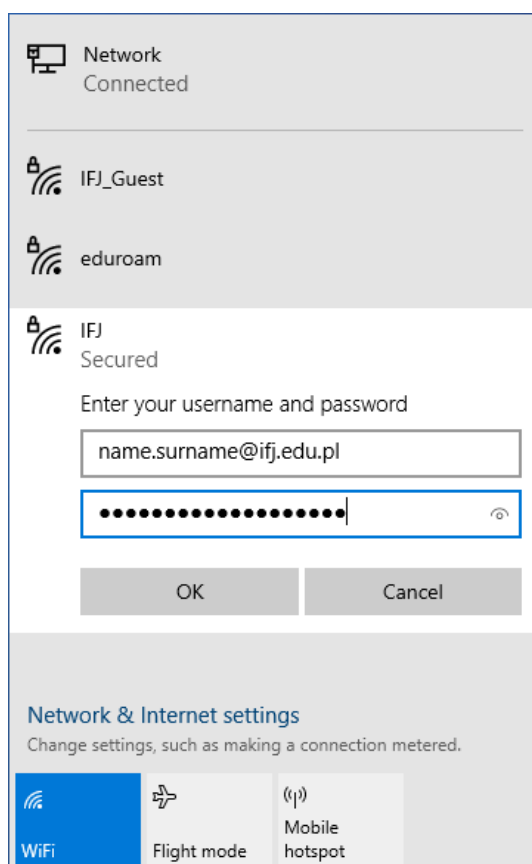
Network
Connected

IFJ_Guest

eduroam

IFJ
Secured

Enter your username and password

name.surname@ifj.edu.pl

••••••••••••••••••

OK

Cancel

Network & Internet settings
Change settings, such as making a connection metered.

WiFi

Flight mode

Mobile hotspot